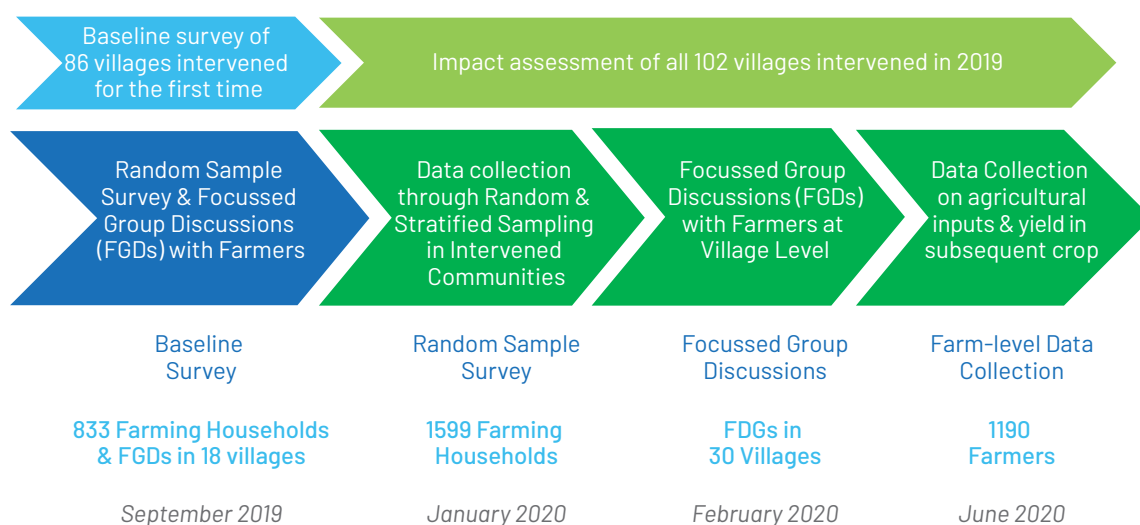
Baseline survey of 86 villages intervened for the first time

Impact assessment of all 102 villages intervened in 2019

Random Sample Survey & Focussed Group Discussions (FGDs) with Farmers

Data collection through Random & Stratified Sampling in Intervened Communities

Focussed Group Discussions (FGDs) with Farmers at Village Level

Data Collection on agricultural inputs & yield in subsequent crop

Baseline Survey

833 Farming Households & FGDs in 18 villages

September 2019

Random Sample Survey

1599 Farming Households

January 2020

Focussed Group Discussions

FDGs in 30 Villages

February 2020

Farm-level Data Collection

1190 Farmers

June 2020